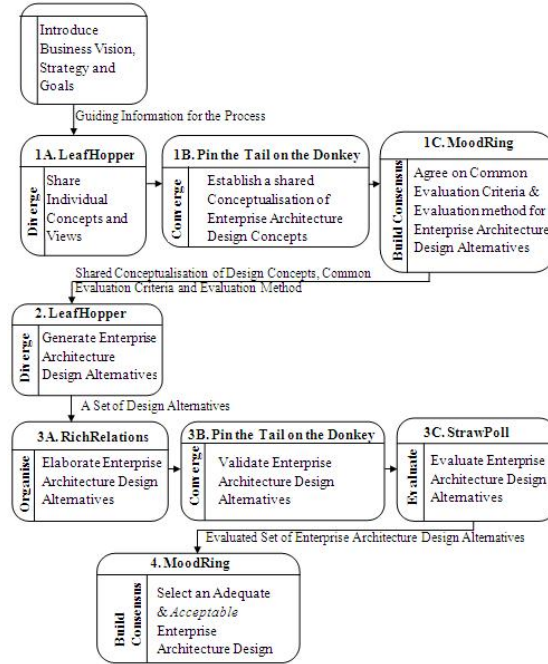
Introduce Business Vision, Strategy and Goals

Guiding Information for the Process

1A. LeafHopper

Diverge

Share Individual Concepts and Views

1B. Pin the Tail on the Donkey

Converge

Establish a shared Conceptualisation of Enterprise Architecture Design Concepts

1C. MoodRing

Build Consensus

Agree on Common Evaluation Criteria & Evaluation method for Enterprise Architecture Design Alternatives

Shared Conceptualisation of Design Concepts, Common Evaluation Criteria and Evaluation Method

2. LeafHopper

Diverge

Generate Enterprise Architecture Design Alternatives

A Set of Design Alternatives

3A. RichRelations

Organise

Elaborate Enterprise Architecture Design Alternatives

3B. Pin the Tail on the Donkey

Converge

Validate Enterprise Architecture Design Alternatives

3C. StrawPoll

Evaluate

Evaluate Enterprise Architecture Design Alternatives

Evaluated Set of Enterprise Architecture Design Alternatives

4. MoodRing

Build Consensus

Select an Adequate & *Acceptable* Enterprise Architecture Design